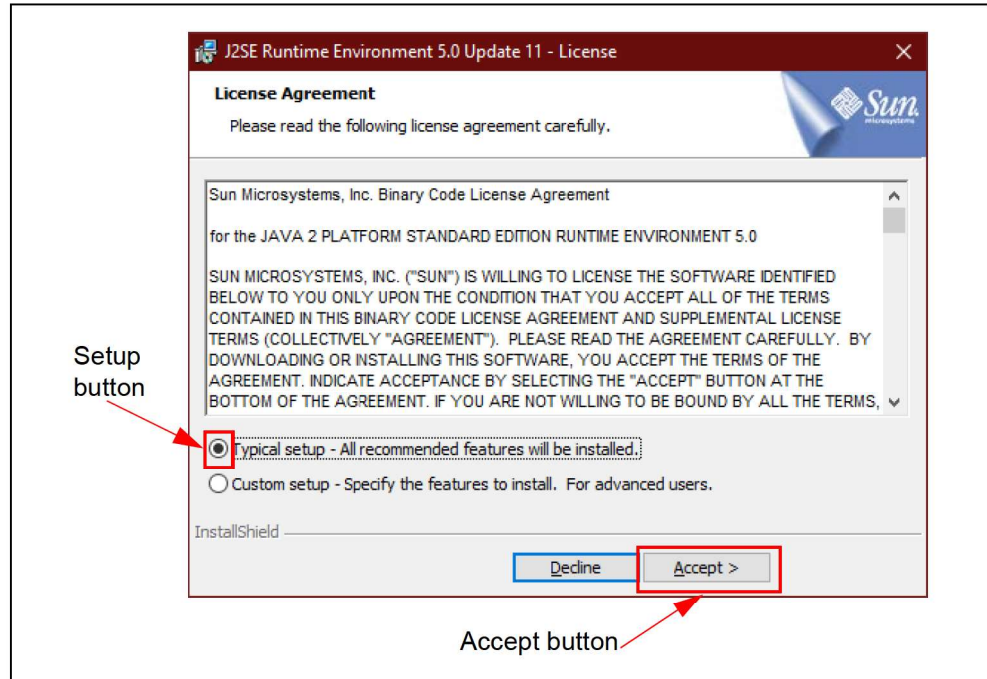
J2SE Runtime Environment 5.0 Update 11 - License

License Agreement

Please read the following license agreement carefully.

Sun microsystems

Sun Microsystems, Inc. Binary Code License Agreement

for the JAVA 2 PLATFORM STANDARD EDITION RUNTIME ENVIRONMENT 5.0

SUN MICROSYSTEMS, INC. ("SUN") IS WILLING TO LICENSE THE SOFTWARE IDENTIFIED BELOW TO YOU ONLY UPON THE CONDITION THAT YOU ACCEPT ALL OF THE TERMS CONTAINED IN THIS BINARY CODE LICENSE AGREEMENT AND SUPPLEMENTAL LICENSE TERMS (COLLECTIVELY "AGREEMENT"). PLEASE READ THE AGREEMENT CAREFULLY. BY DOWNLOADING OR INSTALLING THIS SOFTWARE, YOU ACCEPT THE TERMS OF THE AGREEMENT. INDICATE ACCEPTANCE BY SELECTING THE "ACCEPT" BUTTON AT THE BOTTOM OF THE AGREEMENT. IF YOU ARE NOT WILLING TO BE BOUND BY ALL THE TERMS,

Setup button

Typical setup - All recommended features will be installed.

Custom setup - Specify the features to install. For advanced users.

InstallShield

Decline

Accept >

Accept button